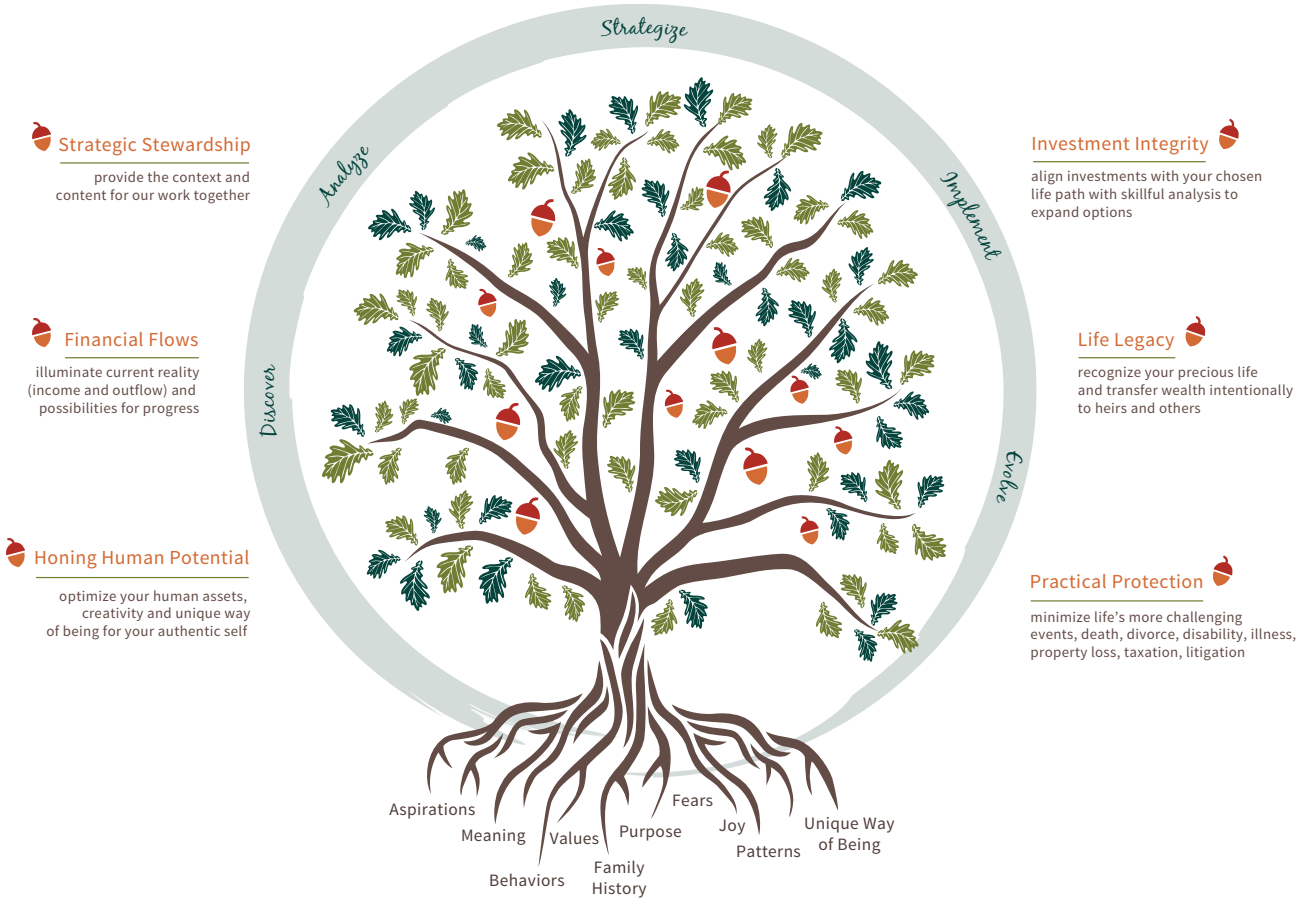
Strategize

Analyze

Implement

Discover

Evolve

Strategic Stewardship

provide the context and content for our work together

Financial Flows

illuminate current reality (income and outflow) and possibilities for progress

Honing Human Potential

optimize your human assets, creativity and unique way of being for your authentic self

Investment Integrity

align investments with your chosen life path with skillful analysis to expand options

Life Legacy

recognize your precious life and transfer wealth intentionally to heirs and others

Practical Protection

minimize life's more challenging events, death, divorce, disability, illness, property loss, taxation, litigation

Aspirations

Meaning

Behaviors

Values

Family History

Purpose

Fears

Joy

Patterns

Unique Way of Being